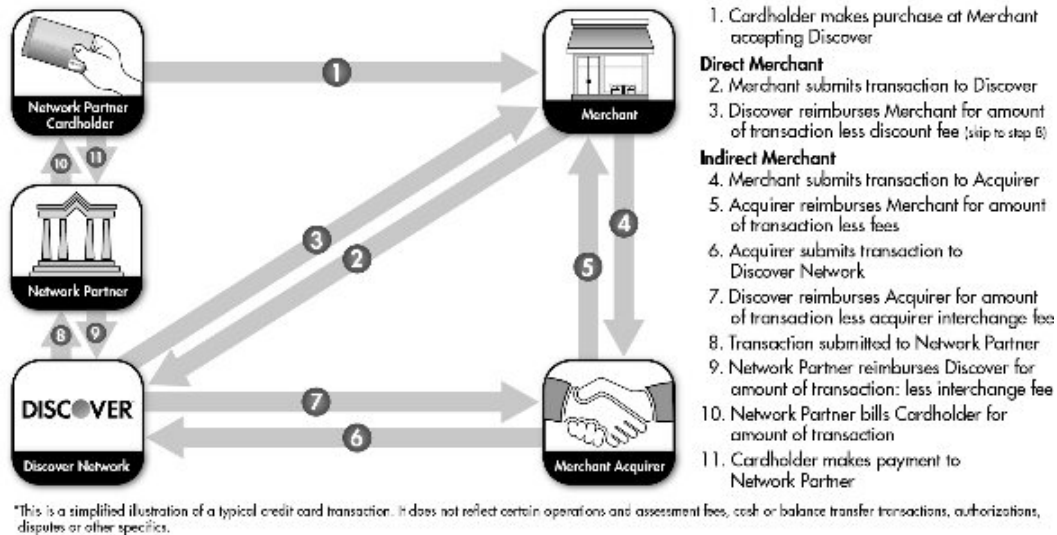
Network Partner Cardholder

1

Merchant

10 11

Network Partner

3

2

5

4

8 9

DISCOVER

Discover Network

7

6

Merchant Acquirer

1. Cardholder makes purchase at Merchant accepting Discover

Direct Merchant

2. Merchant submits transaction to Discover

3. Discover reimburses Merchant for amount of transaction less discount fee (skip to step 8)

Indirect Merchant

4. Merchant submits transaction to Acquirer

5. Acquirer reimburses Merchant for amount of transaction less fees

6. Acquirer submits transaction to Discover Network

7. Discover reimburses Acquirer for amount of transaction less acquirer interchange fee

8. Transaction submitted to Network Partner

9. Network Partner reimburses Discover for amount of transaction: less interchange fee

10. Network Partner bills Cardholder for amount of transaction

11. Cardholder makes payment to Network Partner

*This is a simplified illustration of a typical credit card transaction. It does not reflect certain operations and assessment fees, cash or balance transfer transactions, authorizations, disputes or other specifics.